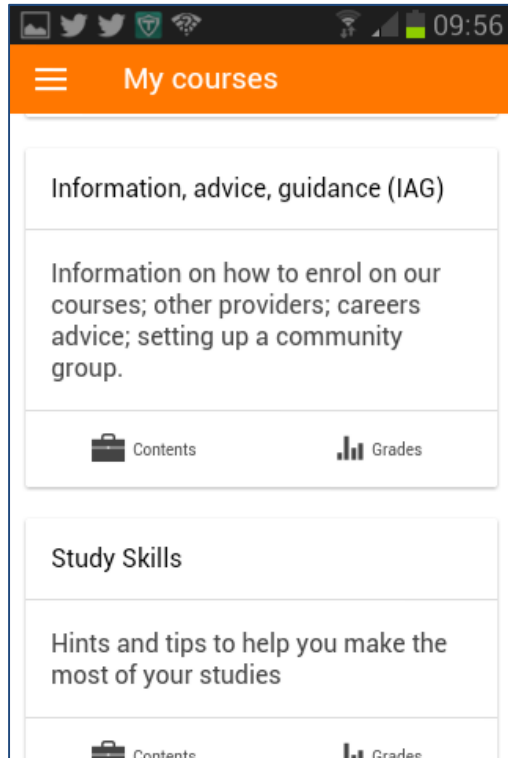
09:56

My courses

Information, advice, guidance (IAG)

Information on how to enrol on our courses; other providers; careers advice; setting up a community group.

Contents

Grades

Study Skills

Hints and tips to help you make the most of your studies

Contents

Grades